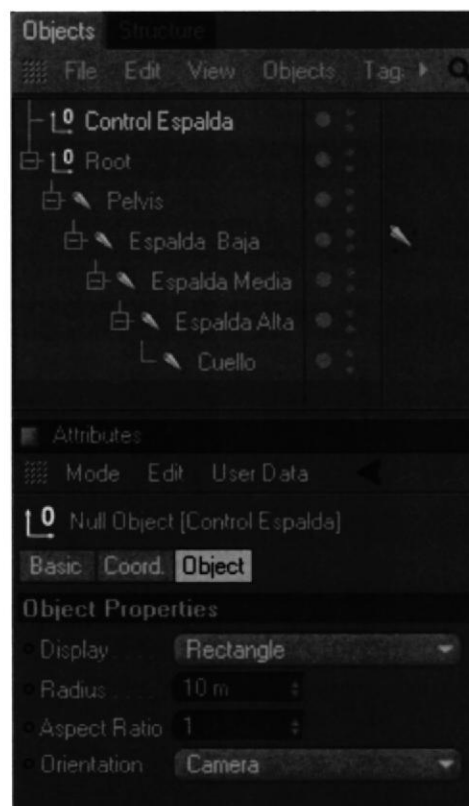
Objects Structure

File Edit View Objects Tag

Control Espalda

Root

Pelvis

Espalda Baja

Espalda Media

Espalda Alta

Cuello

Attributes

Mode Edit User Data

Null Object [Control Espalda]

Basic Coord. Object

Object Properties

Display Rectangle

Radius 10 m

Aspect Ratio 1

Orientation Camera